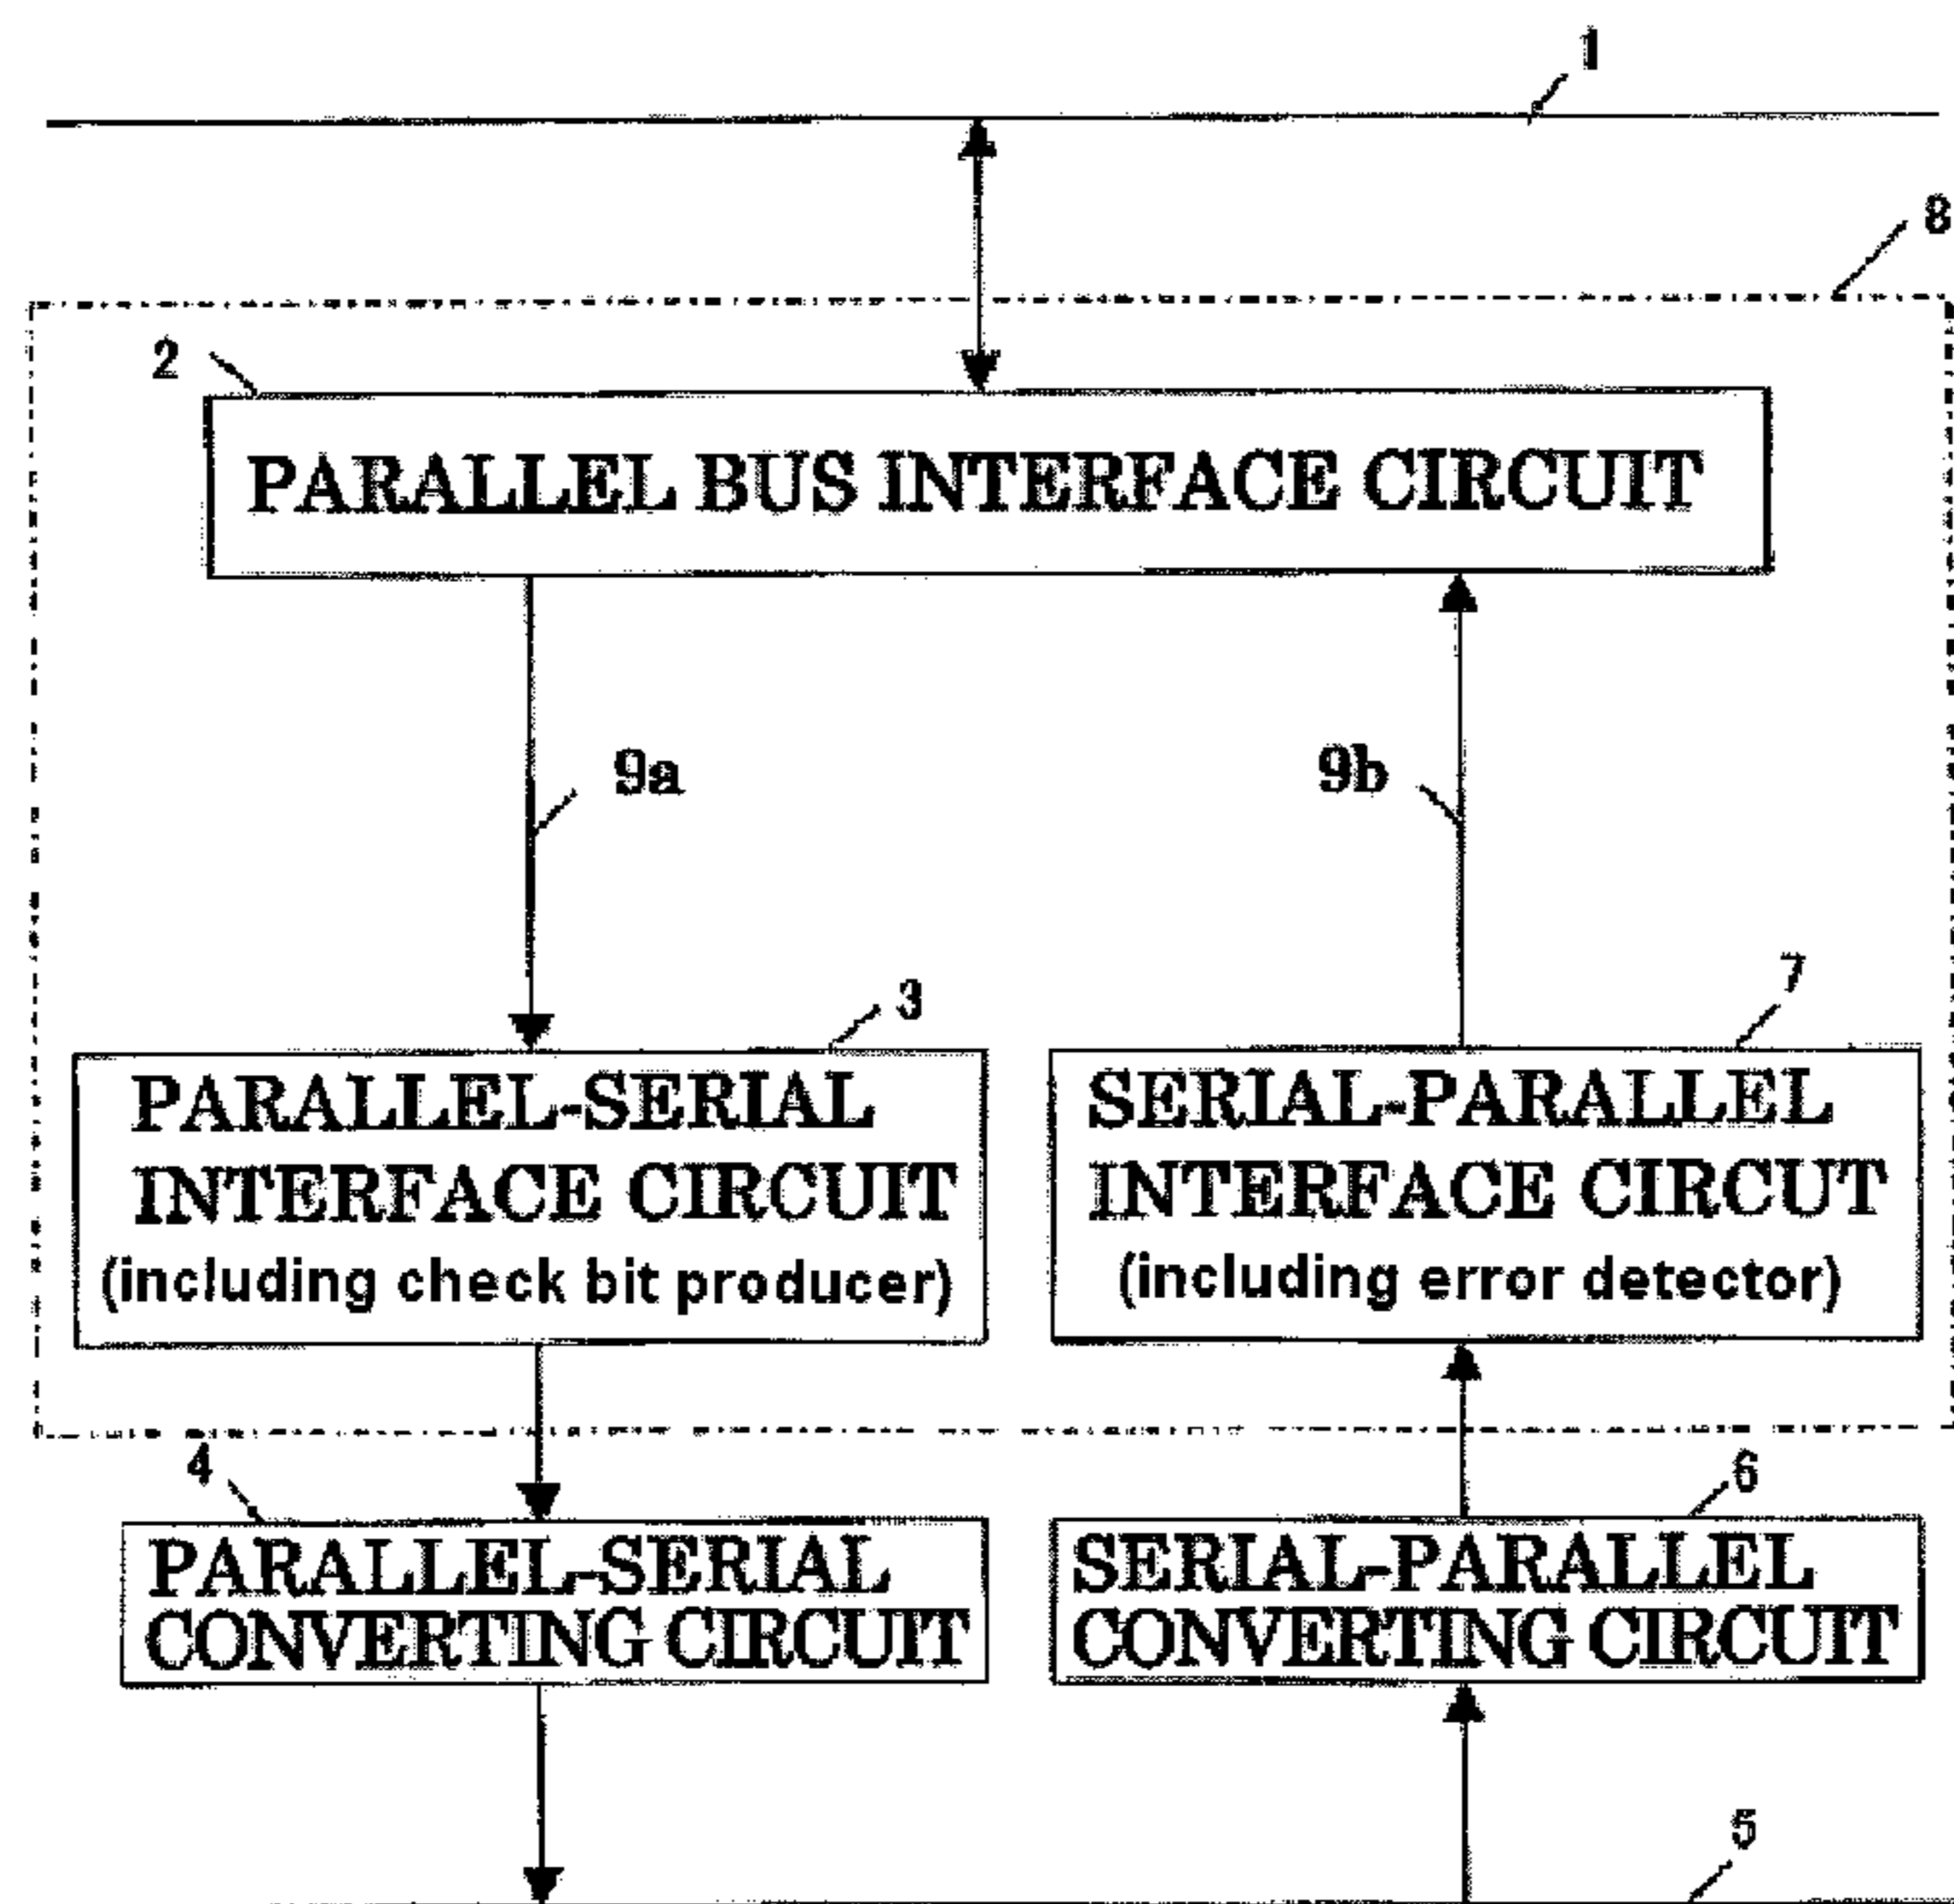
1

8

2

PARALLEL BUS INTERFACE CIRCUIT

9a

9b

3

7

PARALLEL-SERIAL INTERFACE CIRCUIT (including check bit producer)

SERIAL-PARALLEL INTERFACE CIRCUT (including error detector)

4

6

PARALLEL-SERIAL CONVERTING CIRCUIT

SERIAL-PARALLEL CONVERTING CIRCUIT

5